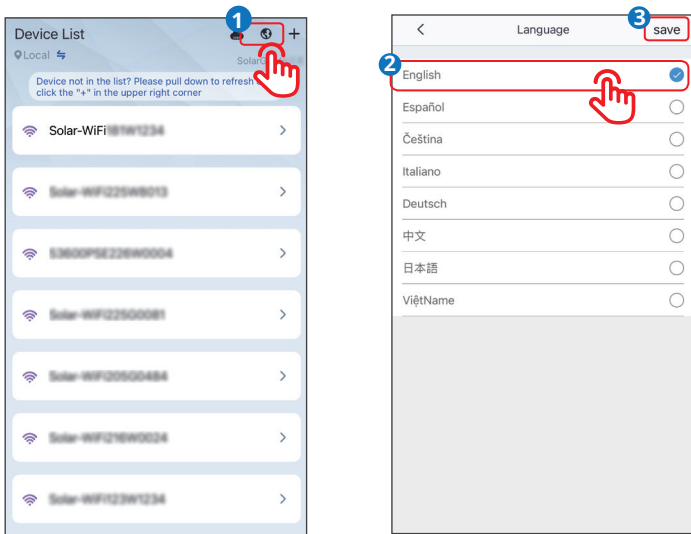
Device List
1
+
Local
Solar
Device not in the list? Please pull down to refresh click the "+" in the upper right corner
Solar-WiFi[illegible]
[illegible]
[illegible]
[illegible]
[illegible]
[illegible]
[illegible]

<
Language
3
save
2
English
Español
Čeština
Italiano
Deutsch
中文
日本語
ViệtName